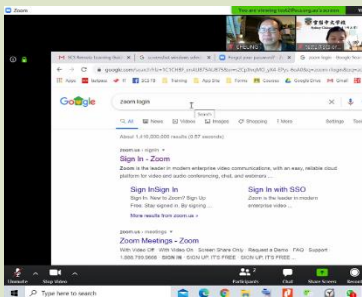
Zoom

You are viewing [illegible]'s screen

Google

zoom login

All News Videos Images Shopping Maps More Settings Tools

About 1,410,000,000 results (0.67 seconds)

zoom.us › signin

Sign In - Zoom

Zoom is the leader in modern enterprise video communications, with an easy, reliable cloud platform for video and audio conferencing, chat, and webinars ...

Sign InSign In

Sign In. New to Zoom? Sign Up Free. Stay signed in. By signing ...

Sign In with SSO

Zoom is the leader in modern enterprise video ...

More results from zoom.us »

zoom.us › meetings

Zoom Meetings - Zoom

Zoom Meetings Video: With Video On · Screen Share Only · Request a Demo · FAQ · Support · 1.888.799.0666 · SIGN IN · SIGN UP, IT'S FREE · SIGN UP, IT'S FREE ...

Unmute Stop Video Participants Chat Share Screen Record

Type here to search